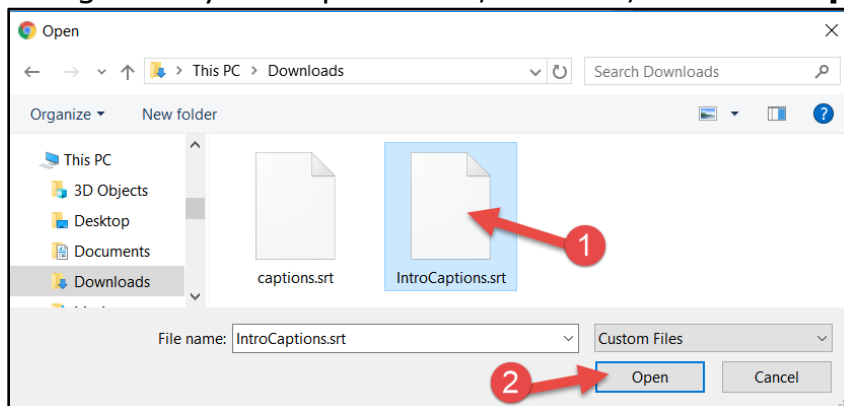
Open

This PC > Downloads

Search Downloads

Organize ▾

New folder

This PC

3D Objects

Desktop

Documents

Downloads

captions.srt

IntroCaptions.srt

1

File name: IntroCaptions.srt

Custom Files

2

Open

Cancel